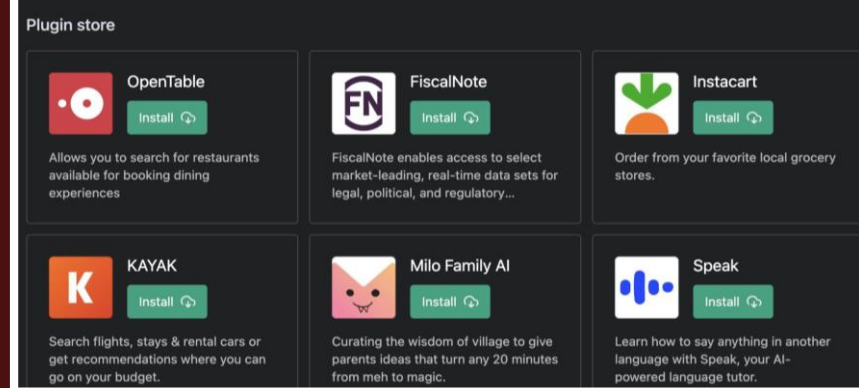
Plugin store

OpenTable
Install

Allows you to search for restaurants available for booking dining experiences

FN
FiscalNote
Install

FiscalNote enables access to select market-leading, real-time data sets for legal, political, and regulatory...

Instacart
Install

Order from your favorite local grocery stores.

K
KAYAK
Install

Search flights, stays & rental cars or get recommendations where you can go on your budget.

Milo Family AI
Install

Curating the wisdom of village to give parents ideas that turn any 20 minutes from meh to magic.

Speak
Install

Learn how to say anything in another language with Speak, your AI-powered language tutor.